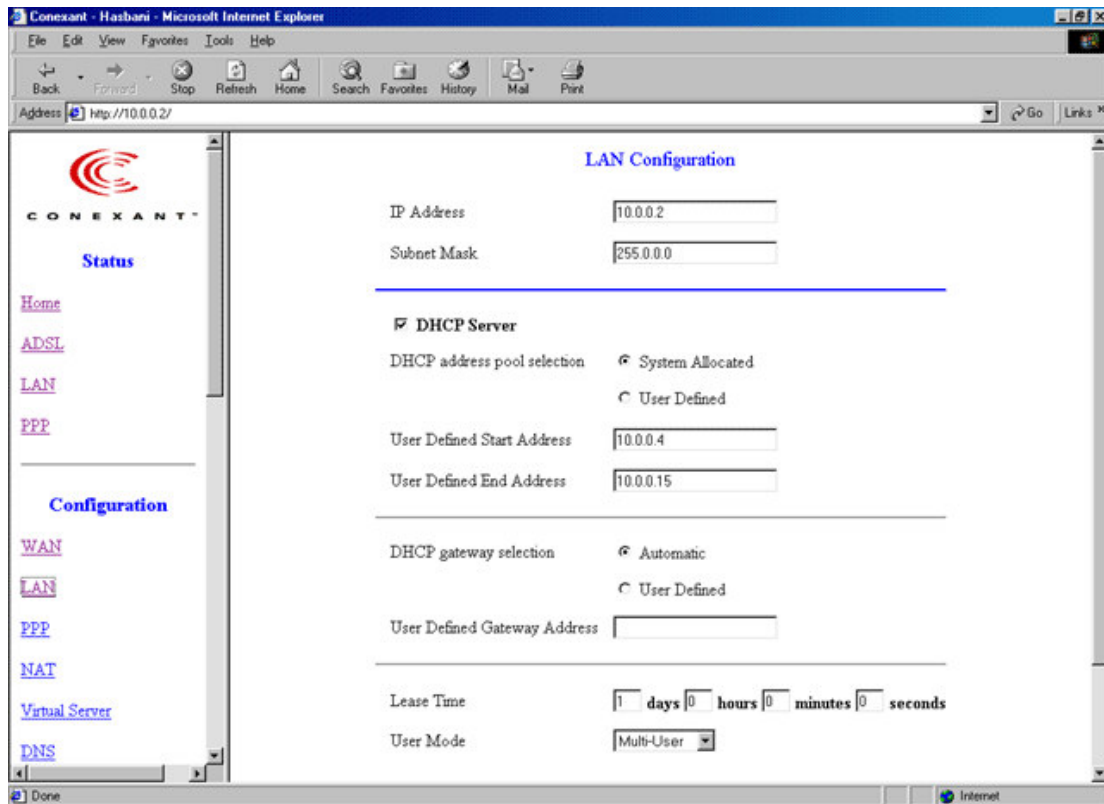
Conexant - Hasbani - Microsoft Internet Explorer

File Edit View Favorites Tools Help

Back Forward Stop Refresh Home Search Favorites History Mail Print

Address http://10.0.0.2/ Go Links

CONEXANT

Status

Home

ADSL

LAN

PPP

Configuration

WAN

LAN

PPP

NAT

Virtual Server

DNS

LAN Configuration

IP Address 10.0.0.2

Subnet Mask 255.0.0.0

DHCP Server

DHCP address pool selection System Allocated

User Defined

User Defined Start Address 10.0.0.4

User Defined End Address 10.0.0.15

DHCP gateway selection Automatic

User Defined

User Defined Gateway Address

Lease Time 1 days 0 hours 0 minutes 0 seconds

User Mode Multi-User

Done

Internet